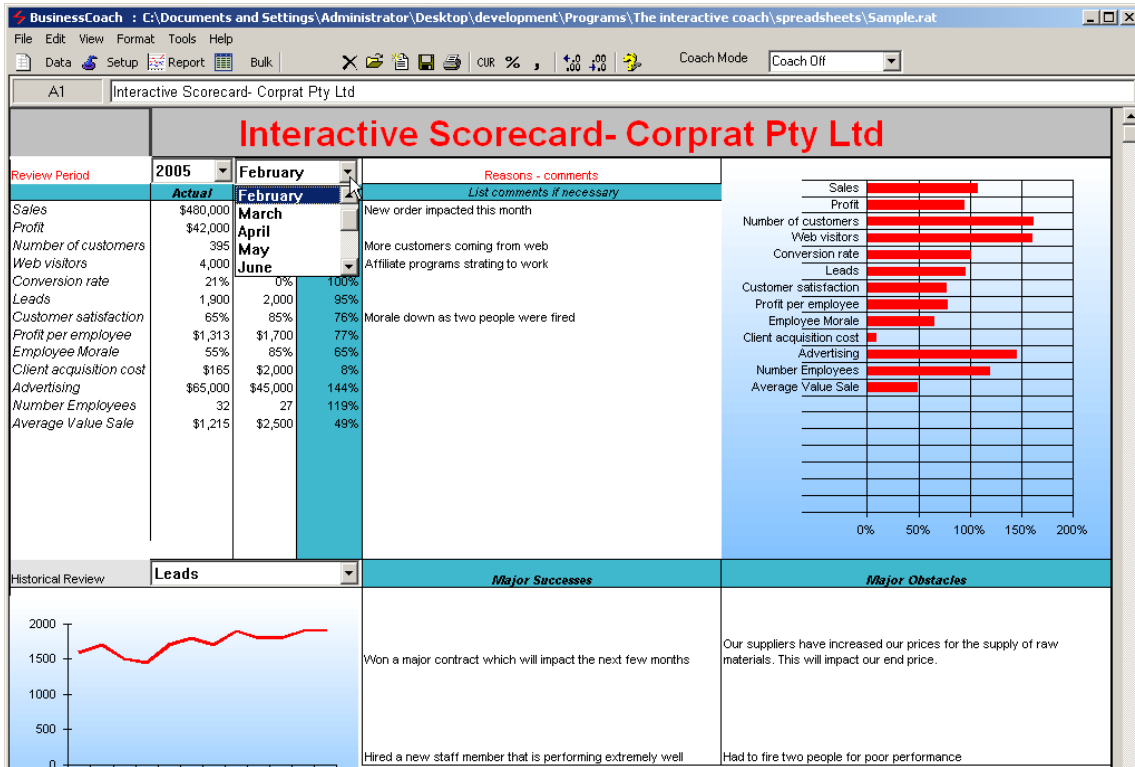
BusinessCoach : C:\Documents and Settings\Administrator\Desktop\development\Programs\The interactive coach\spreadsheets\Sample.rat

File Edit View Format Tools Help

Data Setup Report Bulk CUR % , Coach Mode Coach Off

A1 Interactive Scorecard- Corprat Pty Ltd

Interactive Scorecard- Corprat Pty Ltd

Review Period 2005 February

Reasons - comments

List comments if necessary

| | Actual | | |
|---|---|---|---|
| Sales | $480,000 | | |
| Profit | $42,000 | | |
| Number of customers | 395 | | |
| Web visitors | 4,000 | | |
| Conversion rate | 21% | 0% | 100% |
| Leads | 1,900 | 2,000 | 95% |
| Customer satisfaction | 65% | 85% | 76% |
| Profit per employee | $1,313 | $1,700 | 77% |
| Employee Morale | 55% | 85% | 65% |
| Client acquisition cost | $165 | $2,000 | 8% |
| Advertising | $65,000 | $45,000 | 144% |
| Number Employees | 32 | 27 | 119% |
| Average Value Sale | $1,215 | $2,500 | 49% |

February
March
April
May
June

New order impacted this month

More customers coming from web
Affiliate programs strating to work

Morale down as two people were fired

Sales
Profit
Number of customers
Web visitors
Conversion rate
Leads
Customer satisfaction
Profit per employee
Employee Morale
Client acquisition cost
Advertising
Number Employees
Average Value Sale

0% 50% 100% 150% 200%

Historical Review Leads

Major Successes

Major Obstacles

2000
1500
1000
500
0

Won a major contract which will impact the next few months

Hired a new staff member that is performing extremely well

Our suppliers have increased our prices for the supply of raw materials. This will impact our end price.

Had to fire two people for poor performance